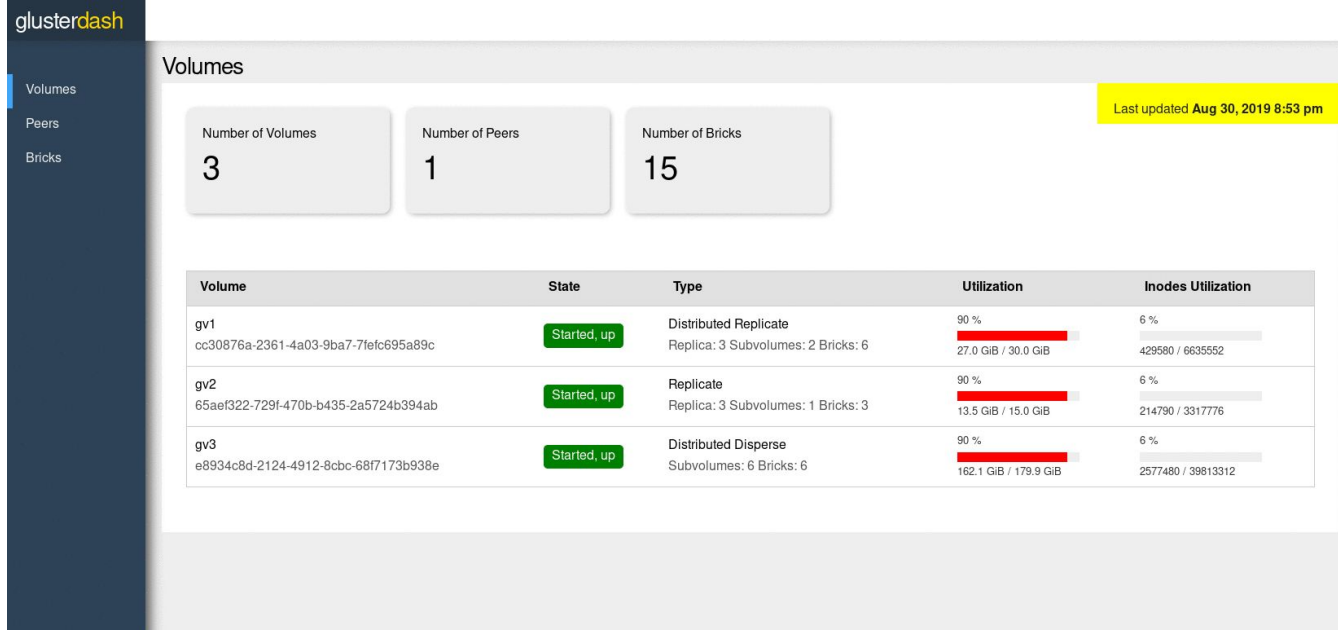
glusterdash

Volumes
Peers
Bricks

Volumes

Last updated **Aug 30, 2019 8:53 pm**

Number of Volumes
3

Number of Peers
1

Number of Bricks
15

| Volume | State | Type | Utilization | Inodes Utilization |
|---|---|---|---|---|
| gv1 cc30876a-2361-4a03-9ba7-7fefc695a89c | Started, up | Distributed Replicate Replica: 3 Subvolumes: 2 Bricks: 6 | 90 % 27.0 GiB / 30.0 GiB | 6 % 429580 / 6635552 |
| gv2 65aef322-729f-470b-b435-2a5724b394ab | Started, up | Replicate Replica: 3 Subvolumes: 1 Bricks: 3 | 90 % 13.5 GiB / 15.0 GiB | 6 % 214790 / 3317776 |
| gv3 e8934c8d-2124-4912-8cbc-68f7173b938e | Started, up | Distributed Disperse Subvolumes: 6 Bricks: 6 | 90 % 162.1 GiB / 179.9 GiB | 6 % 2577480 / 39813312 |